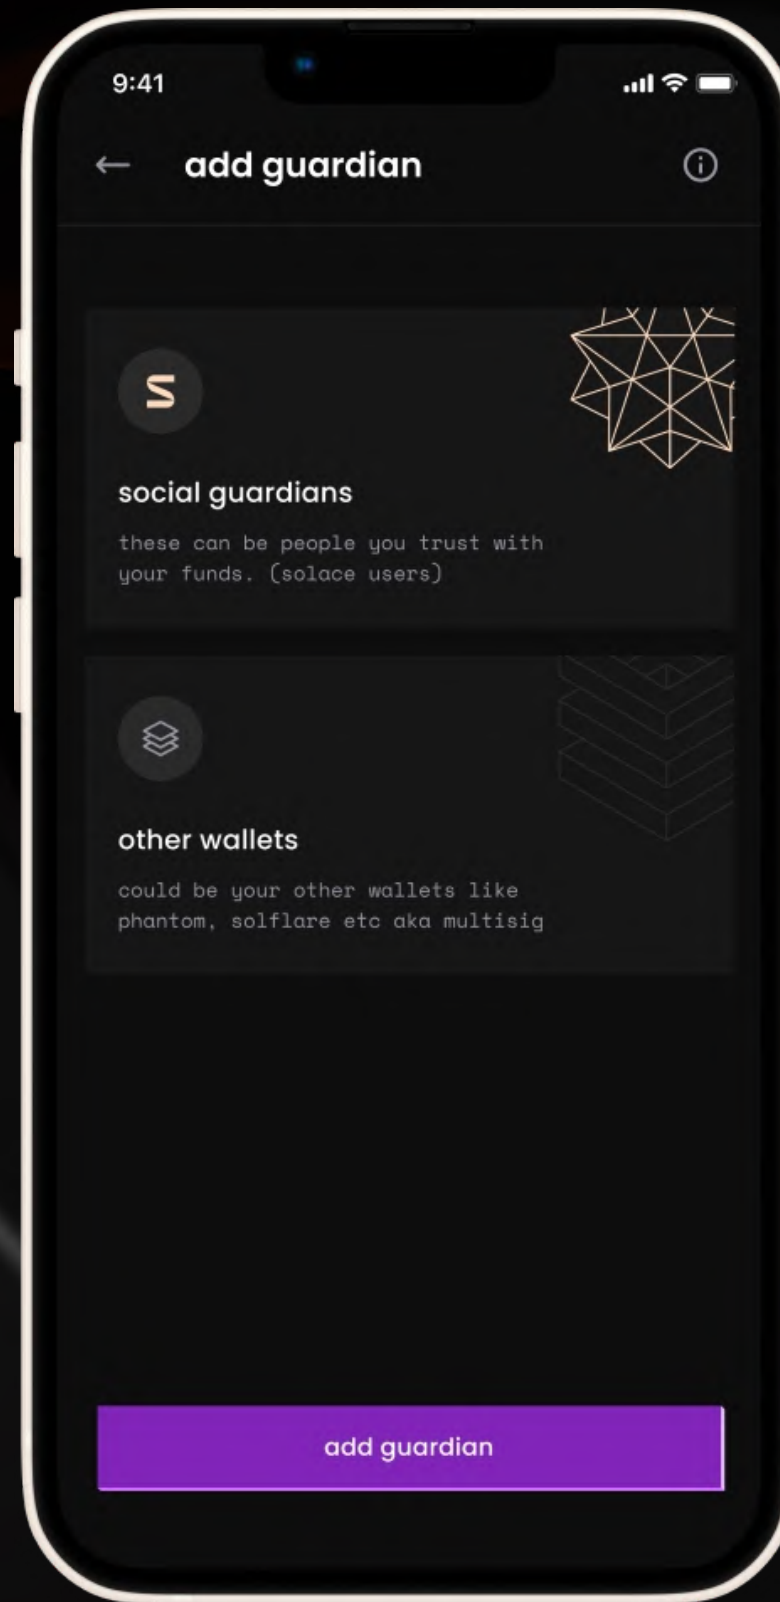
9:41

add guardian

S

social guardians

these can be people you trust with your funds. (solace users)

other wallets

could be your other wallets like phantom, solflare etc aka multisig

add guardian